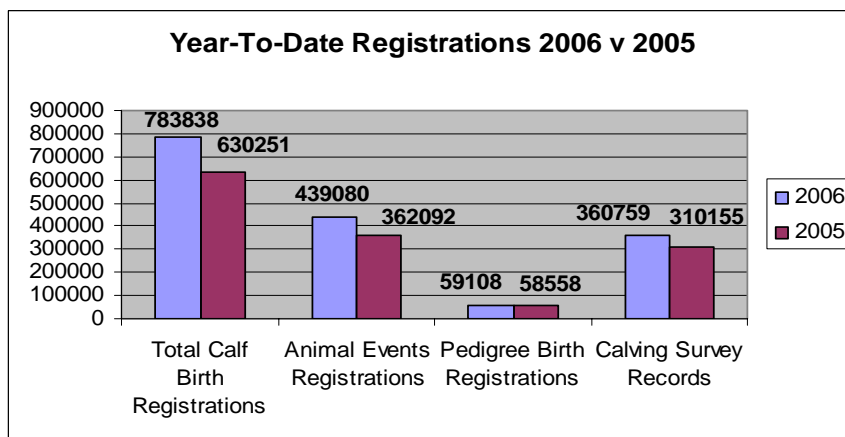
Year-To-Date Registrations 2006 v 2005

900000
800000
700000
600000
500000
400000
300000
200000
100000
0

783838
630251
439080
362092
59108
58558
360759
310155

Total Calf Birth Registrations
Animal Events Registrations
Pedigree Birth Registrations
Calving Survey Records

2006
2005